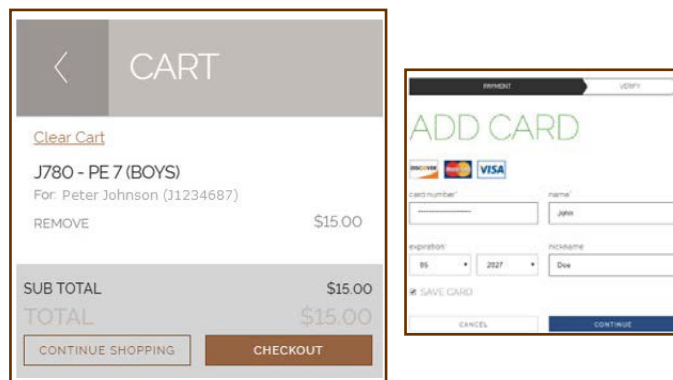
CART

Clear Cart

J780 - PE 7 (BOYS)

For: Peter Johnson (J1234687)

REMOVE $15.00

SUB TOTAL $15.00

TOTAL $15.00

CONTINUE SHOPPING

CHECKOUT

PAYMENT

VERIFY

ADD CARD

DISCOVER VISA

card number*

••••••••••••••••

name*

John

expiration*

05

2027

nickname

Doe

SAVE CARD

CANCEL

CONTINUE